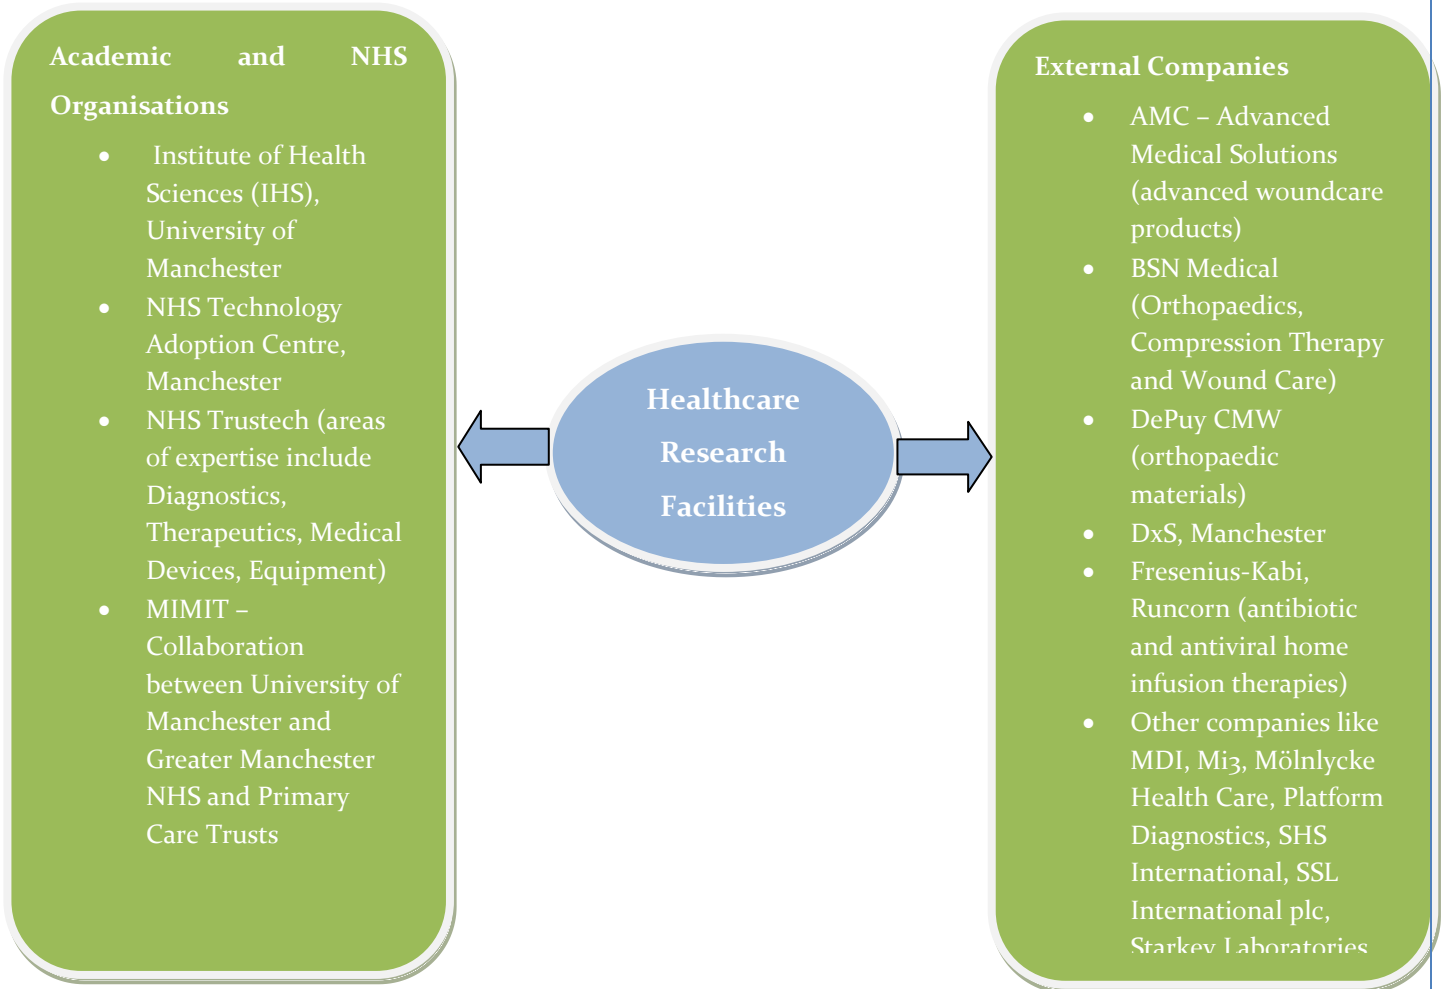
Academic and NHS Organisations

- Institute of Health Sciences (IHS), University of Manchester
- NHS Technology Adoption Centre, Manchester
- NHS Trustech (areas of expertise include Diagnostics, Therapeutics, Medical Devices, Equipment)
- MIMIT – Collaboration between University of Manchester and Greater Manchester NHS and Primary Care Trusts

Healthcare Research Facilities

External Companies

- AMC – Advanced Medical Solutions (advanced woundcare products)
- BSN Medical (Orthopaedics, Compression Therapy and Wound Care)
- DePuy CMW (orthopaedic materials)
- DxS, Manchester
- Fresenius-Kabi, Runcorn (antibiotic and antiviral home infusion therapies)
- Other companies like MDI, Mi3, Mölnlycke Health Care, Platform Diagnostics, SHS International, SSL International plc, Starkey Laboratories